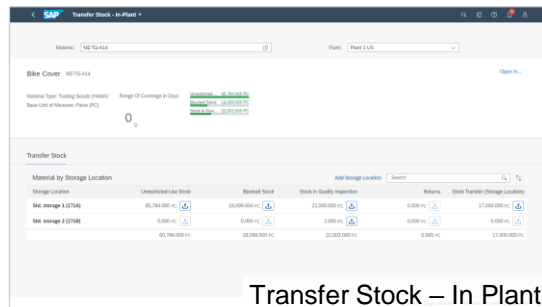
SAP Transfer Stock - In-Plant

Material: MZ-TG-A14

Plant: Plant 1 US

Bike Cover MZ-TG-A14

Open In...

Material Type: Trading Goods (HAWA)
Base Unit of Measure: Piece (PC)

Range Of Coverage in Days
0
D

Unrestricted 60,784.000 PC
Blocked Stock 18,000.000 PC
Stock in Qual. 22,002.000 PC

Transfer Stock

Material by Storage Location

Add Storage Location

Search

| Storage Location | Unrestricted-Use Stock | Blocked Stock | Stock in Quality Inspection | Returns | Stock Transfer (Storage Location) |
|---|---|---|---|---|---|
| Std. storage 1 (171A) | 60,784.000 PC | 16,000.000 PC | 22,000.000 PC | 0.000 PC | 17,000.000 PC |
| Std. storage 2 (171B) | 0.000 PC | 0.000 PC | 2.000 PC | 0.000 PC | 0.000 PC |
| | 60,784.000 PC | 18,000.000 PC | 22,002.000 PC | 0.000 PC | 17,000.000 PC |

Transfer Stock – In Plant